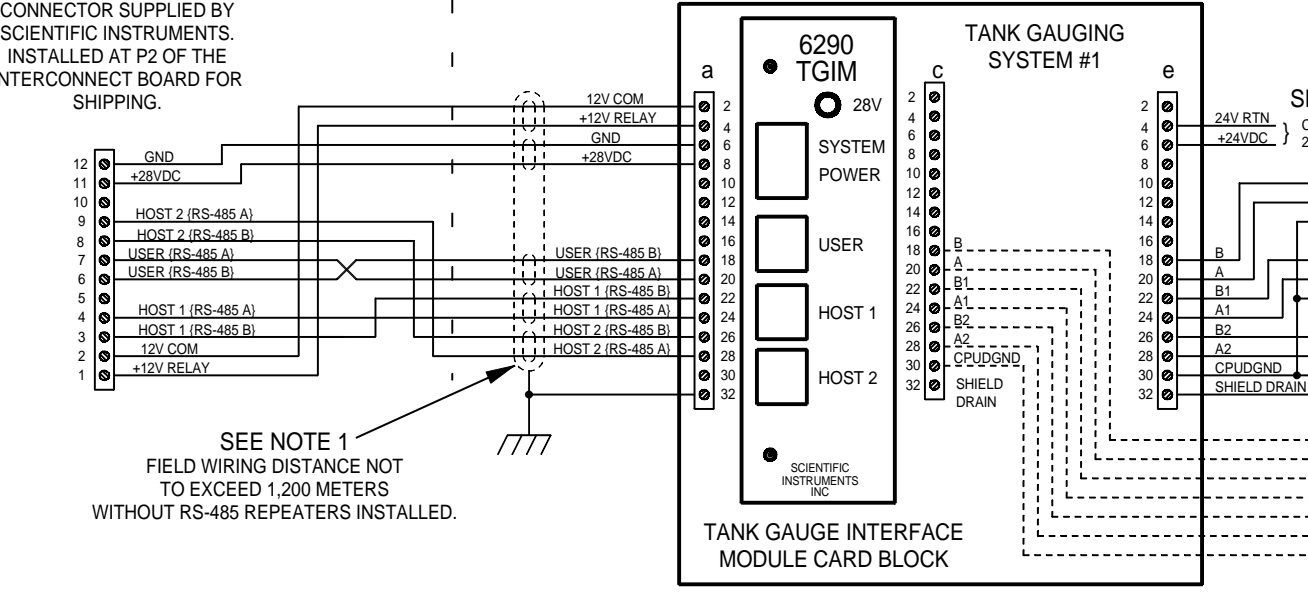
CONNECTOR SUPPLIED BY SCIENTIFIC INSTRUMENTS. INSTALLED AT P2 OF THE INTERCONNECT BOARD FOR SHIPPING.

12 GND
11 +28VDC
10
9 HOST 2 {RS-485 A}
8 HOST 2 {RS-485 B}
7 USER {RS-485 A}
6 USER {RS-485 B}
5
4 HOST 1 {RS-485 A}
3 HOST 1 {RS-485 B}
2 12V COM
1 +12V RELAY

12V COM
+12V RELAY
GND
+28VDC
USER {RS-485 B}
USER {RS-485 A}
HOST 1 {RS-485 B}
HOST 1 {RS-485 A}
HOST 2 {RS-485 B}
HOST 2 {RS-485 A}

SEE NOTE 1
FIELD WIRING DISTANCE NOT TO EXCEED 1,200 METERS WITHOUT RS-485 REPEATERS INSTALLED.

a
2
4
6
8
10
12
14
16
18
20
22
24
26
28
30
32

6290
TGIM
28V
SYSTEM POWER
USER
HOST 1
HOST 2
SCIENTIFIC INSTRUMENTS INC

TANK GAUGING SYSTEM #1

c
2
4
6
8
10
12
14
16
18 B
20 A
22 B1
24 A1
26 B2
28 A2
30 CPUDGND
32 SHIELD DRAIN

e
2
4 24V RTN
6 +24VDC
8
10
12
14
16
18 B
20 A
22 B1
24 A1
26 B2
28 A2
30 CPUDGND
32 SHIELD DRAIN

SI
C
2

TANK GAUGE INTERFACE MODULE CARD BLOCK